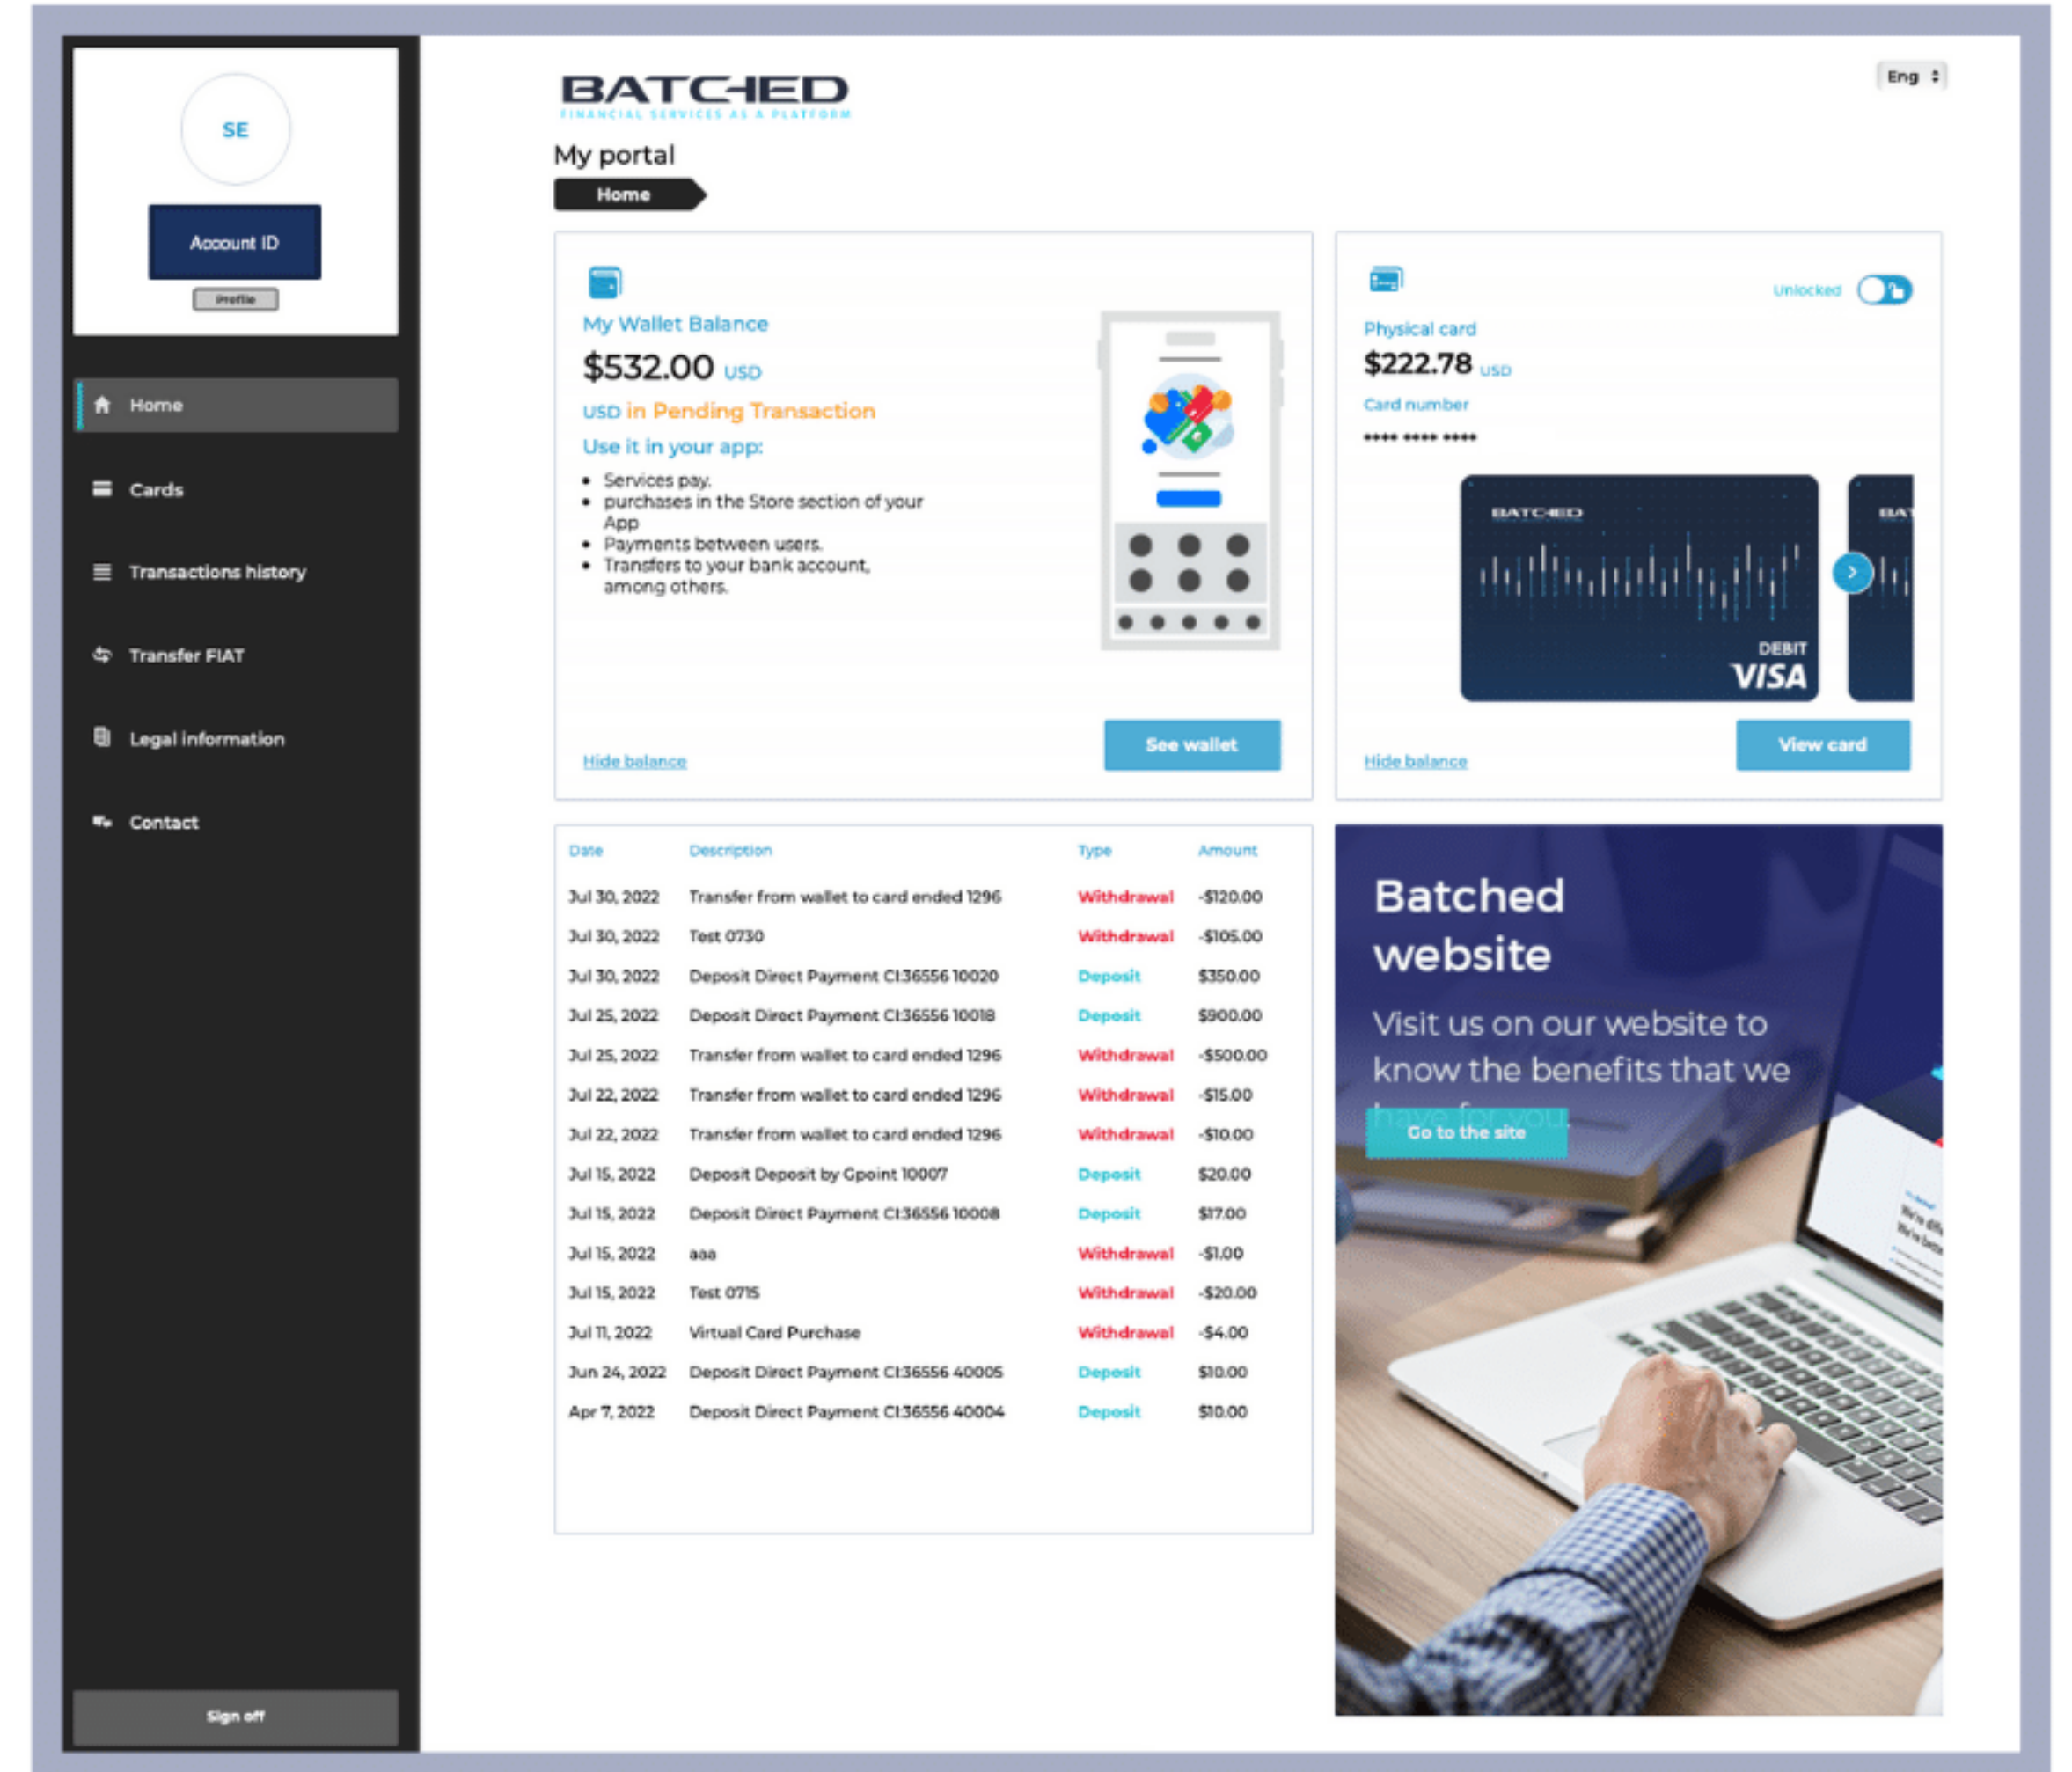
SE

Account ID

Profile

Home

Cards

Transactions history

Transfer FIAT

Legal information

Contact

Sign off

BATCHED
FINANCIAL SERVICES AS A PLATFORM

Eng

My portal

Home

My Wallet Balance

$532.00 USD

USD in Pending Transaction

Use it in your app:

- Services pay.
- purchases in the Store section of your App
- Payments between users.
- Transfers to your bank account, among others.

Hide balance

See wallet

Unlocked

Physical card

$222.78 USD

Card number

**** **** ****

BATCHED

DEBIT
VISA

BAT

Hide balance

View card

| Date | Description | Type | Amount |
|---|---|---|---|
| Jul 30, 2022 | Transfer from wallet to card ended 1296 | Withdrawal | -$120.00 |
| Jul 30, 2022 | Test 0730 | Withdrawal | -$105.00 |
| Jul 30, 2022 | Deposit Direct Payment CI:36556 10020 | Deposit | $350.00 |
| Jul 25, 2022 | Deposit Direct Payment CI:36556 10018 | Deposit | $900.00 |
| Jul 25, 2022 | Transfer from wallet to card ended 1296 | Withdrawal | -$500.00 |
| Jul 22, 2022 | Transfer from wallet to card ended 1296 | Withdrawal | -$15.00 |
| Jul 22, 2022 | Transfer from wallet to card ended 1296 | Withdrawal | -$10.00 |
| Jul 15, 2022 | Deposit Deposit by Gpoint 10007 | Deposit | $20.00 |
| Jul 15, 2022 | Deposit Direct Payment CI:36556 10008 | Deposit | $17.00 |
| Jul 15, 2022 | aaa | Withdrawal | -$1.00 |
| Jul 15, 2022 | Test 0715 | Withdrawal | -$20.00 |
| Jul 11, 2022 | Virtual Card Purchase | Withdrawal | -$4.00 |
| Jun 24, 2022 | Deposit Direct Payment CI:36556 40005 | Deposit | $10.00 |
| Apr 7, 2022 | Deposit Direct Payment CI:36556 40004 | Deposit | $10.00 |

Batched website

Visit us on our website to know the benefits that we have for you.

Go to the site